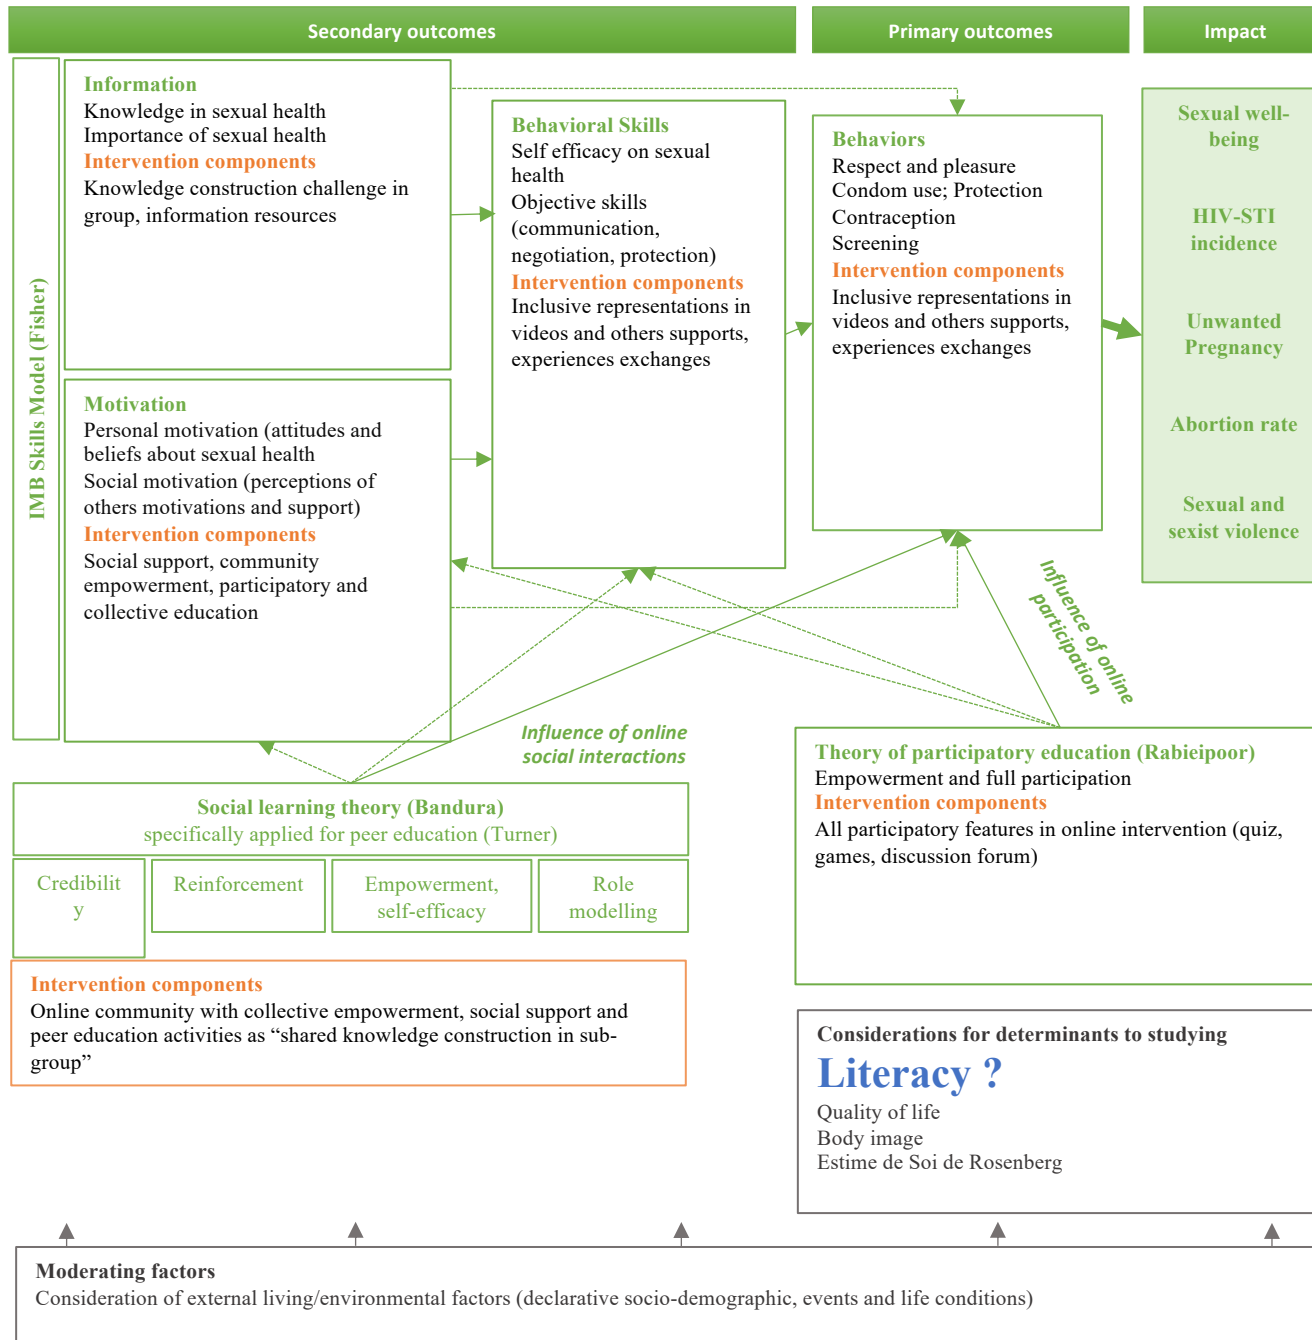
Secondary outcomes

Primary outcomes

Impact

IMB Skills Model (Fisher)

Information
Knowledge in sexual health
Importance of sexual health
Intervention components
Knowledge construction challenge in group, information resources

Motivation
Personal motivation (attitudes and beliefs about sexual health
Social motivation (perceptions of others motivations and support)
Intervention components
Social support, community empowerment, participatory and collective education

Behavioral Skills
Self efficacy on sexual health
Objective skills (communication, negotiation, protection)
Intervention components
Inclusive representations in videos and others supports, experiences exchanges

Behaviors
Respect and pleasure
Condom use; Protection
Contraception
Screening
Intervention components
Inclusive representations in videos and others supports, experiences exchanges

Sexual well-being

HIV-STI incidence

Unwanted Pregnancy

Abortion rate

Sexual and sexist violence

Influence of online participation

Influence of online social interactions

Social learning theory (Bandura)
specifically applied for peer education (Turner)

Credibility

Reinforcement

Empowerment, self-efficacy

Role modelling

Intervention components
Online community with collective empowerment, social support and peer education activities as “shared knowledge construction in sub-group”

Theory of participatory education (Rabieipoor)
Empowerment and full participation
Intervention components
All participatory features in online intervention (quiz, games, discussion forum)

Considerations for determinants to studying
Literacy ?
Quality of life
Body image
Estime de Soi de Rosenberg

Moderating factors
Consideration of external living/environmental factors (declarative socio-demographic, events and life conditions)